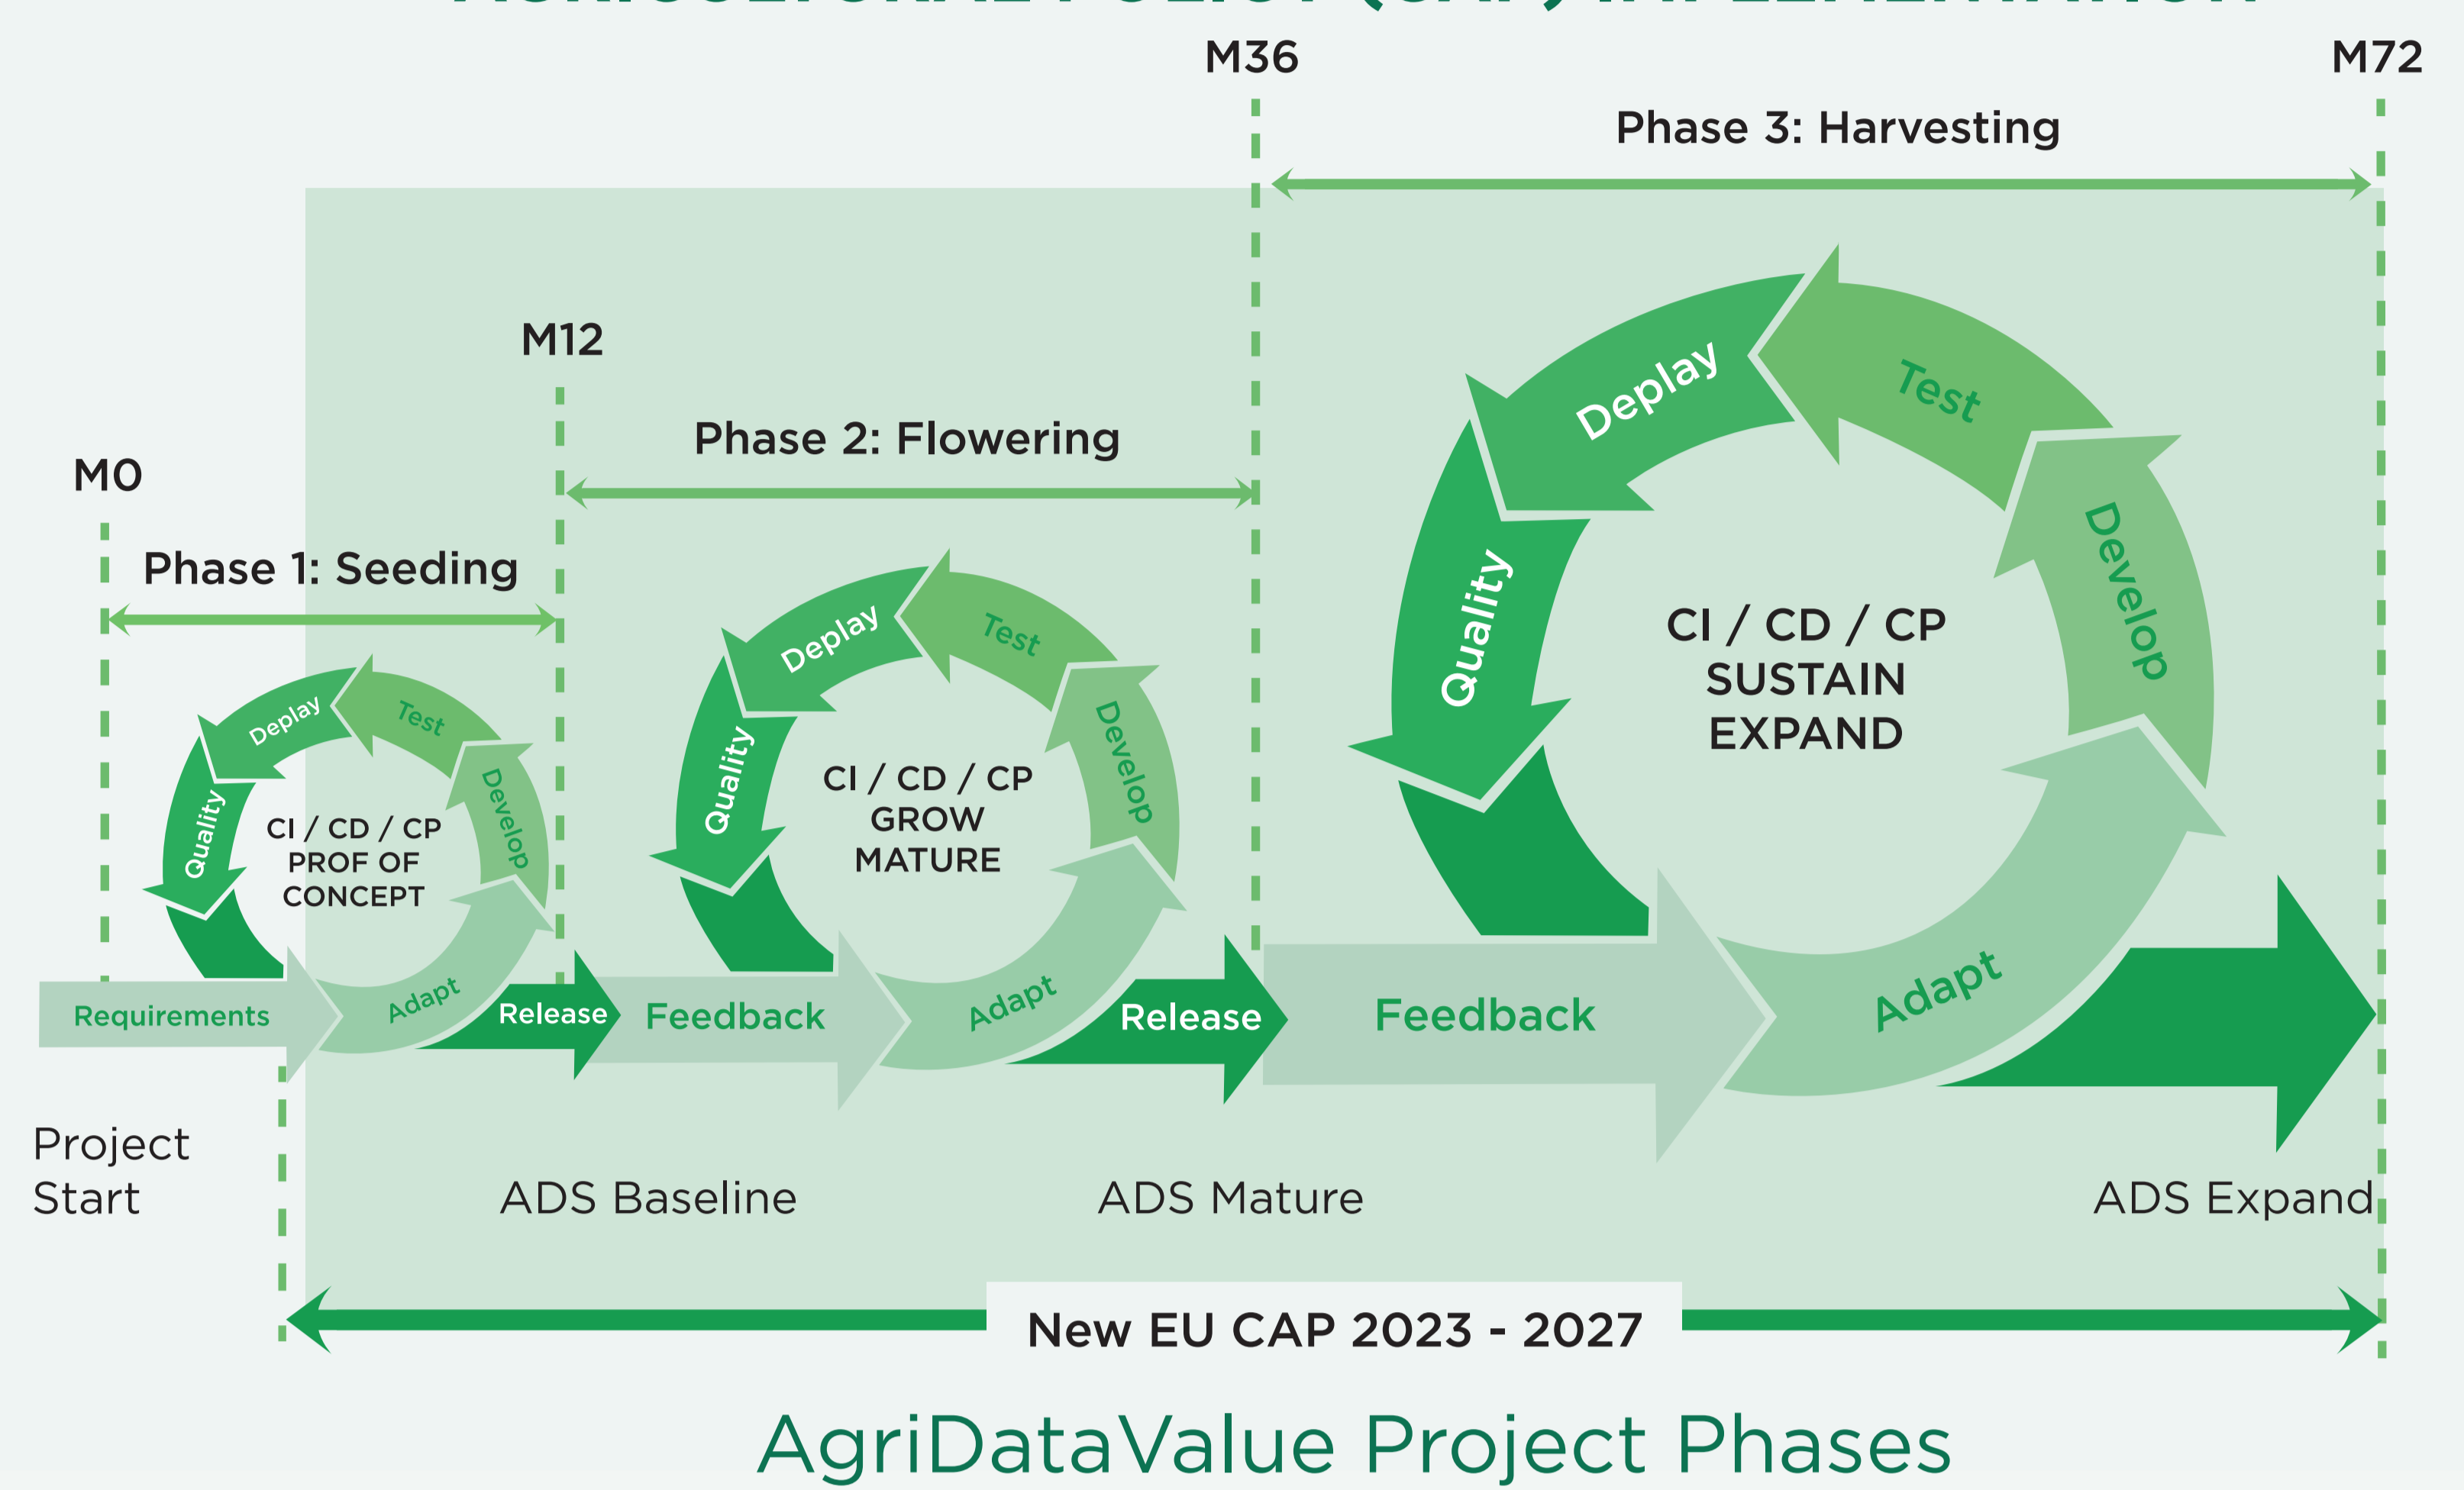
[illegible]

M36

M72

Phase 3: Harvesting

M12

Phase 2: Flowering

M0

Phase 1: Seeding

Deplay

Test

Develop

Quality

CI / CD / CP
PROF OF
CONCEPT

Adapt

Deplay

Test

Develop

Quality

CI / CD / CP
GROW
MATURE

Adapt

Deplay

Test

Develop

Quality

CI / CD / CP
SUSTAIN
EXPAND

Adapt

Requirements

Release

Feedback

Release

Feedback

Project
Start

ADS Baseline

ADS Mature

ADS Expand

New EU CAP 2023 - 2027

AgriDataValue Project Phases